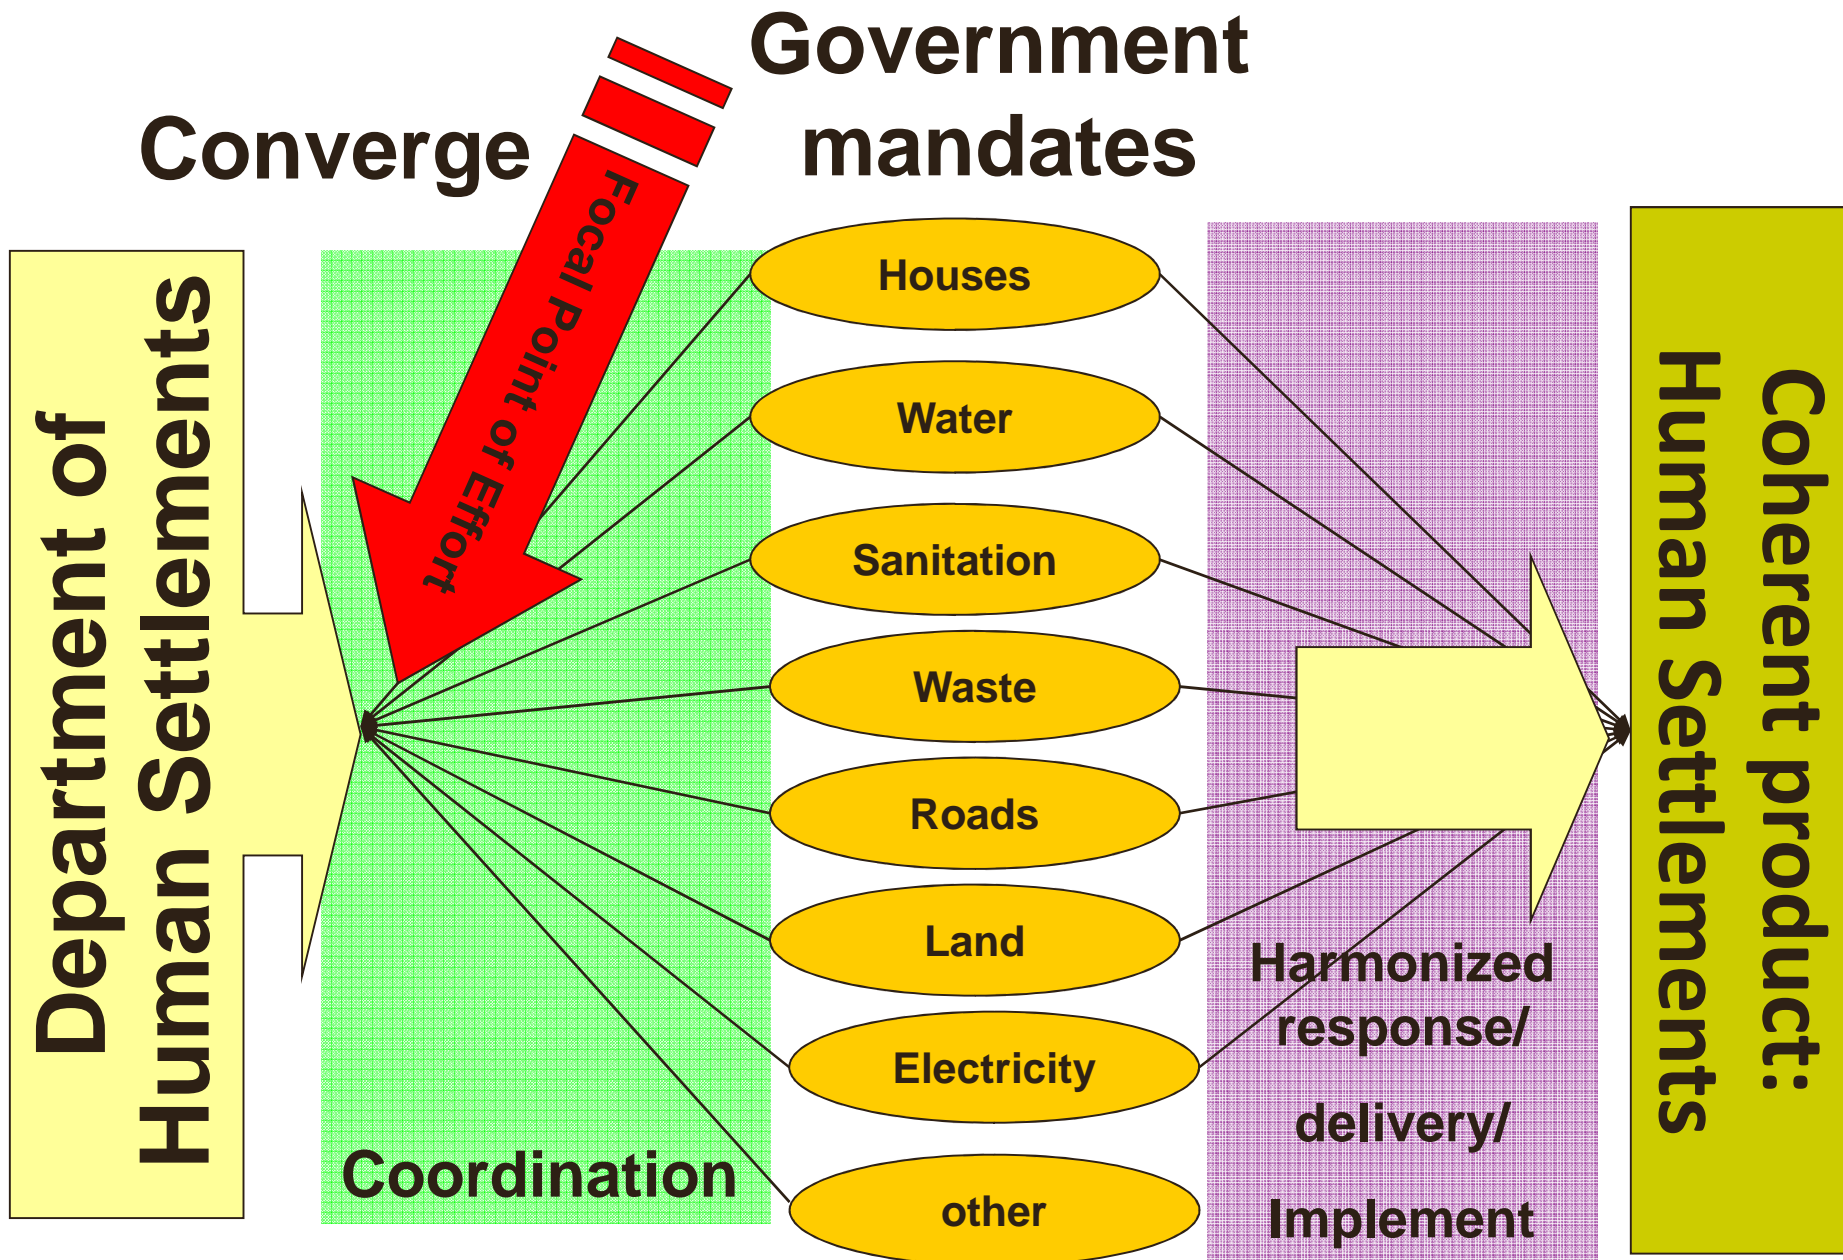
Government mandates

Converge

Focal Point of Effort

Department of Human Settlements

Houses

Water

Sanitation

Waste

Roads

Land

Electricity

other

Coordination

Harmonized response/ delivery/ Implement

Coherent product: Human Settlements